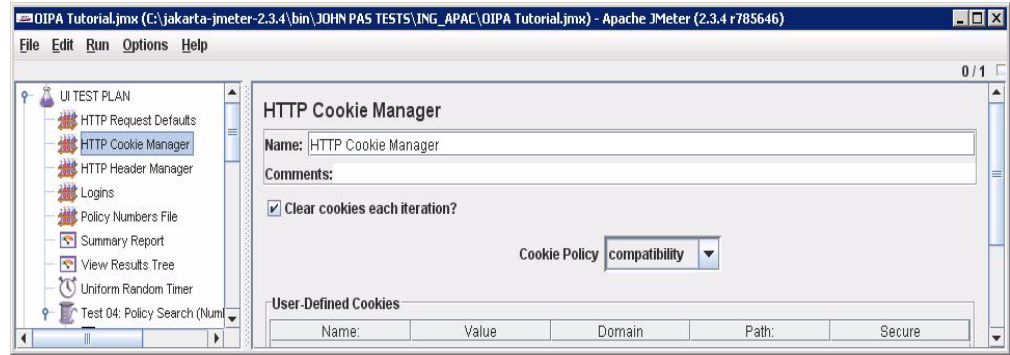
OIPA Tutorial.jmx (C:\jakarta-jmeter-2.3.4\bin\JOHN PAS TESTS\ING_APAC\OIPA Tutorial.jmx) - Apache JMeter (2.3.4 r785646)

File Edit Run Options Help

0/1

UI TEST PLAN
HTTP Request Defaults
HTTP Cookie Manager
HTTP Header Manager
Logins
Policy Numbers File
Summary Report
View Results Tree
Uniform Random Timer
Test 04: Policy Search (Num

HTTP Cookie Manager

Name: HTTP Cookie Manager

Comments:

Clear cookies each iteration?

Cookie Policy compatibility

User-Defined Cookies

| Name: | Value | Domain | Path: | Secure |
|---|---|---|---|---|